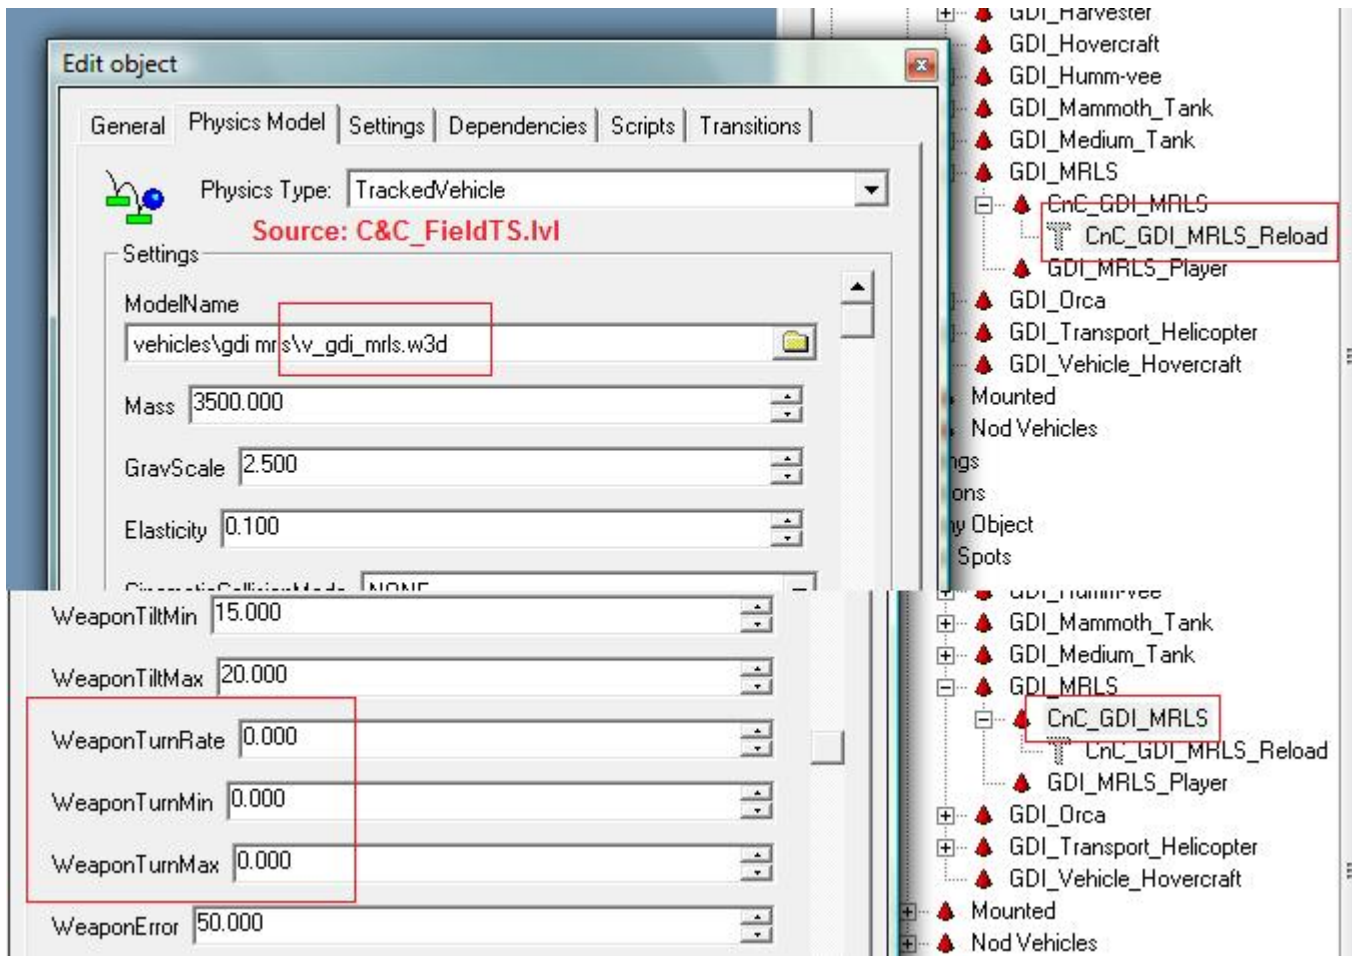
Edit object

General | Physics Model | Settings | Dependencies | Scripts | Transitions

Physics Type: TrackedVehicle

Source: C&C_FieldTS.lvl

Settings

ModelName

vehicles\gdi mrls\v_gdi_mrls.w3d

Mass 3500.000

GravScale 2.500

Elasticity 0.100

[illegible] NONE

WeaponTiltMin 15.000

WeaponTiltMax 20.000

WeaponTurnRate 0.000

WeaponTurnMin 0.000

WeaponTurnMax 0.000

WeaponError 50.000

GDI_Harvester
GDI_Hovercraft
GDI_Humm-vee
GDI_Mammoth_Tank
GDI_Medium_Tank
GDI_MRLS
CnC_GDI_MRLS
CnC_GDI_MRLS_Reload
GDI_MRLS_Player
GDI_Orca
GDI_Transport_Helicopter
GDI_Vehicle_Hovercraft
Mounted
Nod Vehicles
ngs
ons
y Object
Spots

GDI_Humm-vee
GDI_Mammoth_Tank
GDI_Medium_Tank
GDI_MRLS
CnC_GDI_MRLS
CnC_GDI_MRLS_Reload
GDI_MRLS_Player
GDI_Orca
GDI_Transport_Helicopter
GDI_Vehicle_Hovercraft
Mounted
Nod Vehicles